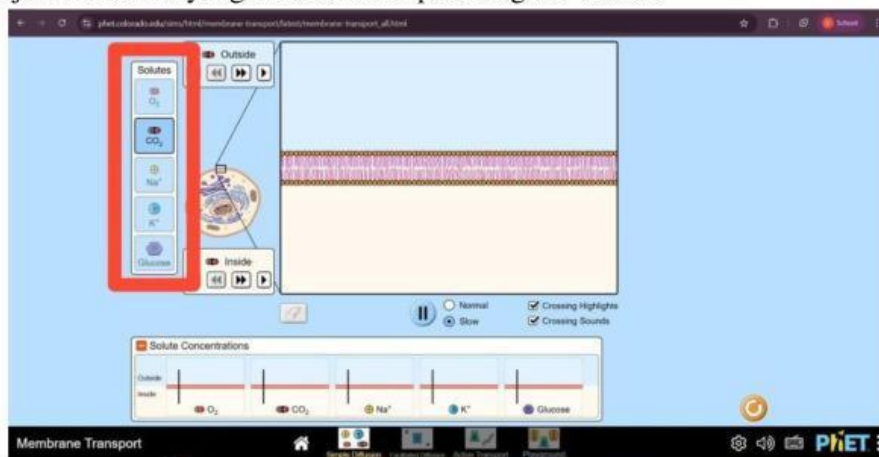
phet.colorado.edu/sims/html/membrane-transport/latest/membrane-transport_all.html

School

Solutes

$O_2$

$CO_2$

$Na^+$

$K^+$

Glucose

Outside

Inside

Normal

Slow

Crossing Highlights

Crossing Sounds

Solute Concentrations

Outside

Inside

$O_2$

$CO_2$

$Na^+$

$K^+$

Glucose

Membrane Transport

Simple Diffusion

Facilitated Diffusion

Active Transport

Playground

PhET